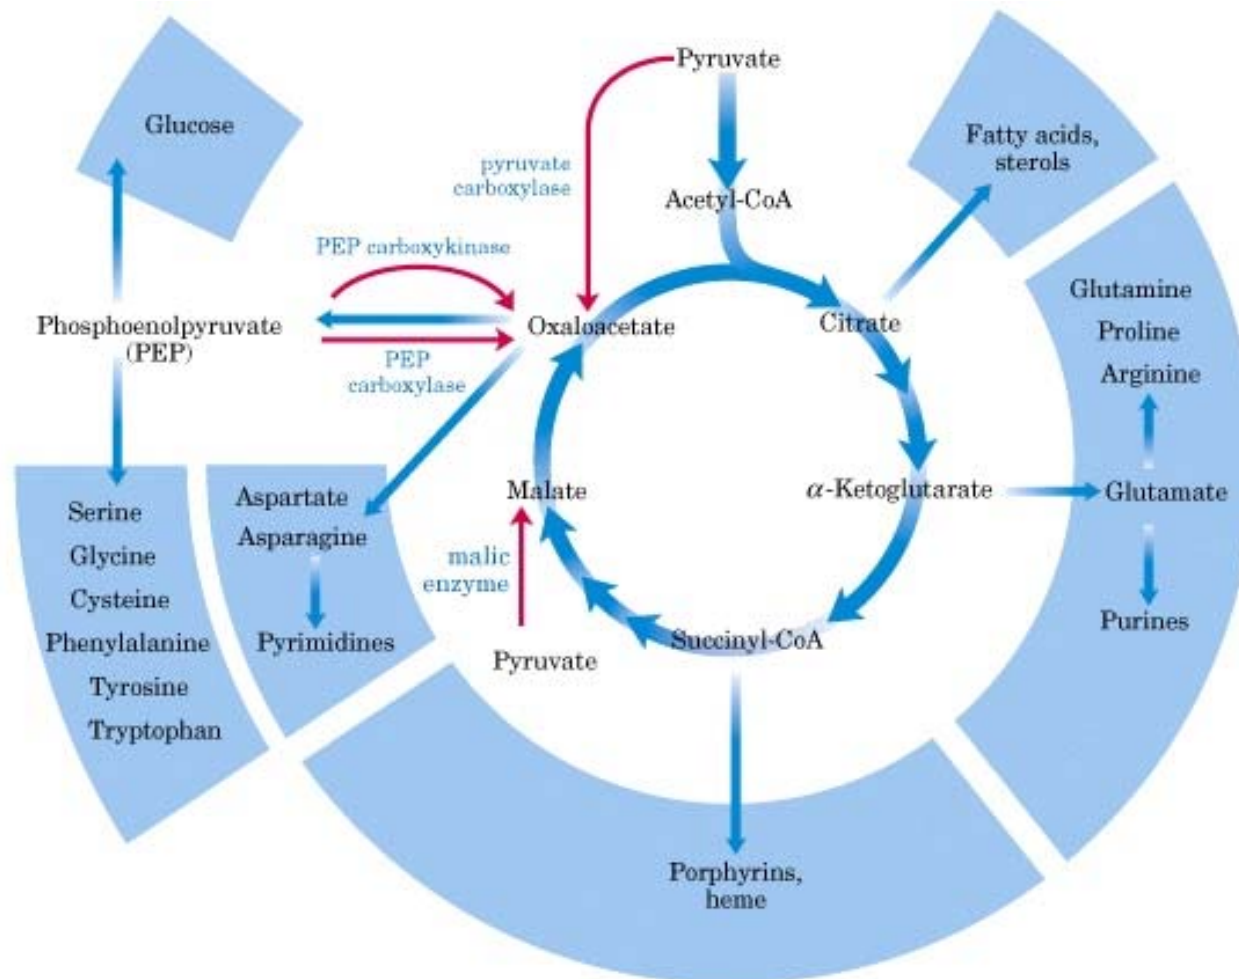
Glucose

Pyruvate

pyruvate carboxylase

Acetyl-CoA

Fatty acids, sterols

PEP carboxykinase

Phosphoenolpyruvate (PEP)

Oxaloacetate

PEP carboxylase

Citrate

Glutamine
Proline
Arginine

Serine
Glycine
Cysteine
Phenylalanine
Tyrosine
Tryptophan

Aspartate
Asparagine

Pyrimidines

Malate

malic enzyme

Pyruvate

$\alpha$-Ketoglutarate

Glutamate

Purines

Succinyl-CoA

Porphyrins, heme